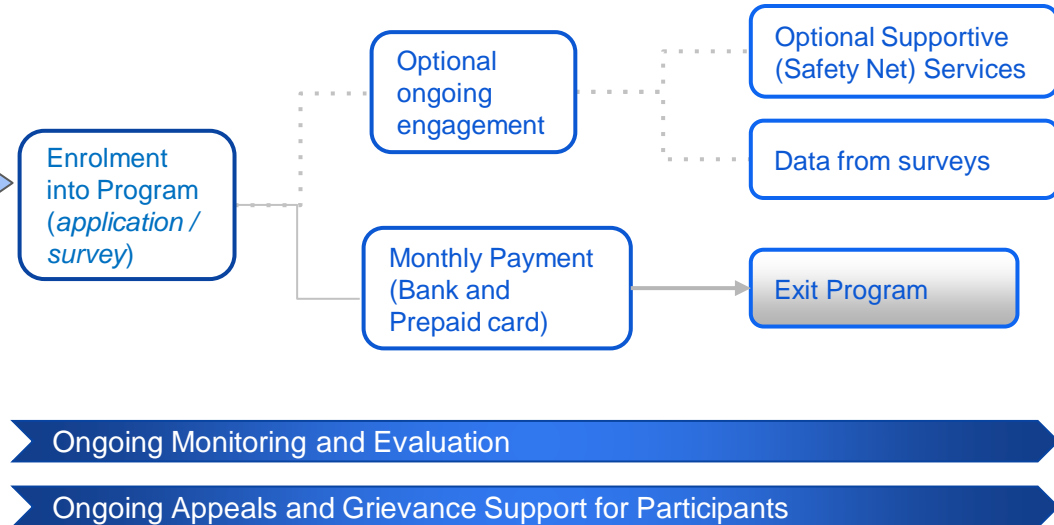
Enrolment into Program (*application / survey*)

Optional ongoing engagement

Optional Supportive (Safety Net) Services

Data from surveys

Monthly Payment (Bank and Prepaid card)

Exit Program

Ongoing Monitoring and Evaluation

Ongoing Appeals and Grievance Support for Participants